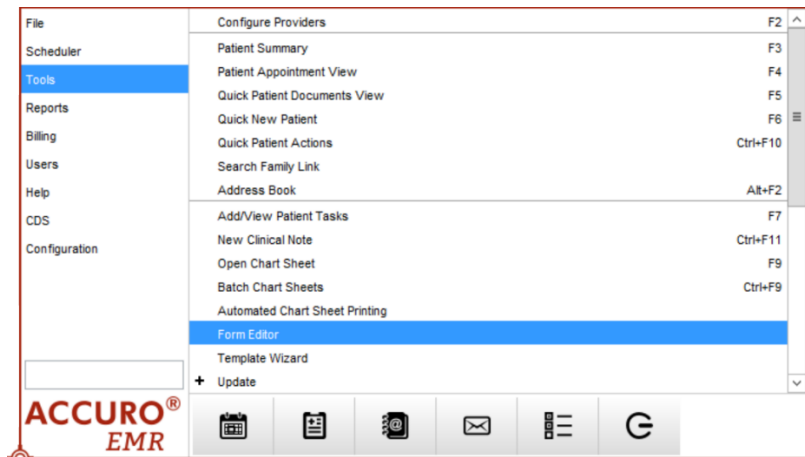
File
Scheduler
Tools
Reports
Billing
Users
Help
CDS
Configuration

Configure Providers F2
Patient Summary F3
Patient Appointment View F4
Quick Patient Documents View F5
Quick New Patient F6
Quick Patient Actions Ctrl+F10
Search Family Link
Address Book Alt+F2
Add/View Patient Tasks F7
New Clinical Note Ctrl+F11
Open Chart Sheet F9
Batch Chart Sheets Ctrl+F9
Automated Chart Sheet Printing
Form Editor
Template Wizard
+ Update

ACCURO® EMR